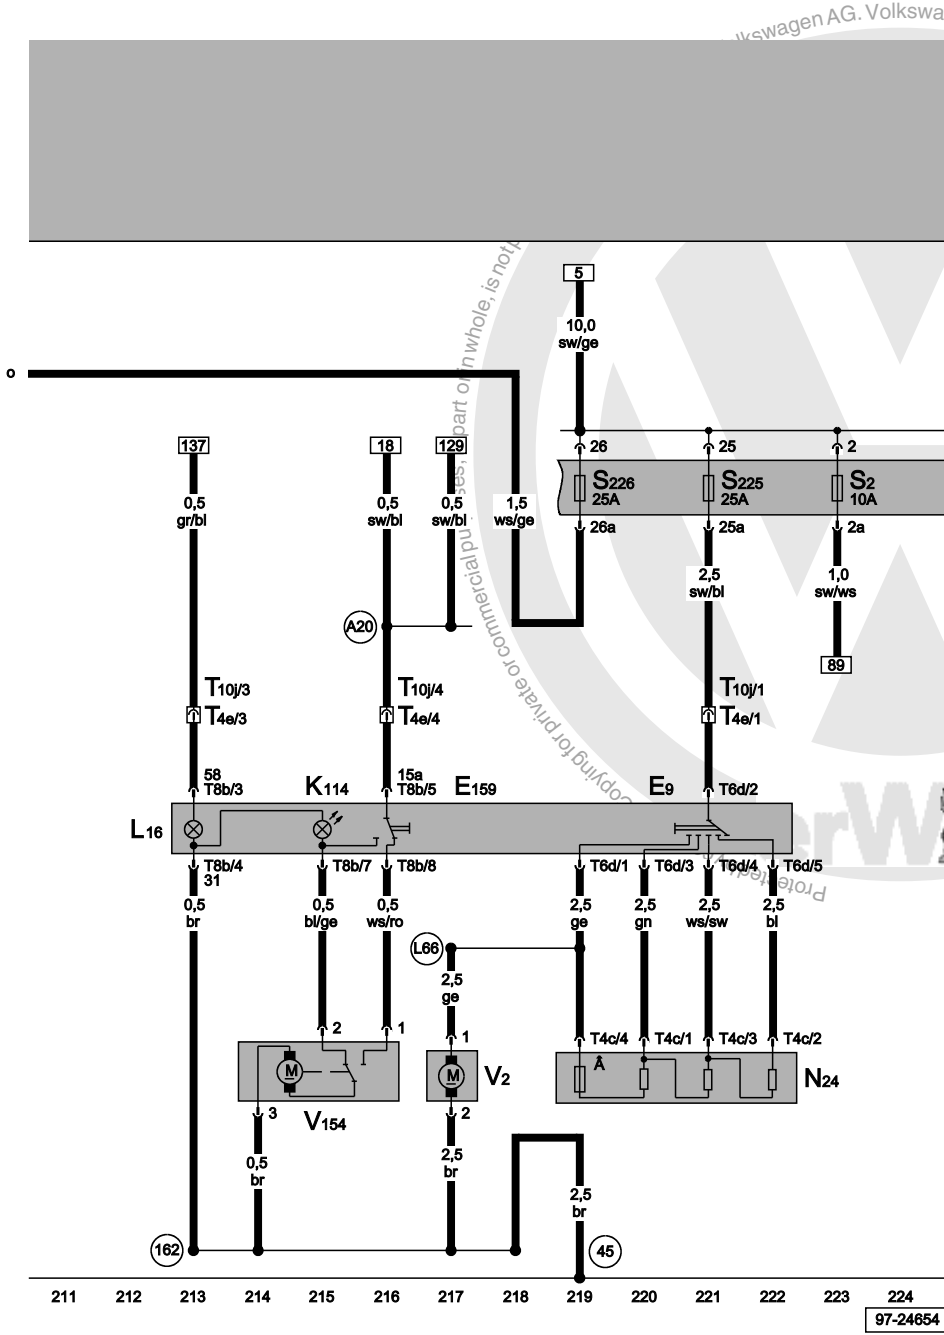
lkswagen AG. Volkswa

o

5

10,0
sw/ge

in whole, is not

part or

26
S226
25A
26a

25
S225
25A
25a

2
S2
10A
2a

137

0,5
gr/bl

18

0,5
sw/bl

129

0,5
sw/bl

1,5
ws/ge

2,5
sw/bl

1,0
sw/ws

89

A20

commercial purposes,

T10j/3
T4e/3

T10j/4
T4e/4

T10j/1
T4e/1

copying for private or

58
T8b/3

K114

15a
T8b/5

E159

E9

T6d/2

L16

T8b/4
31

T8b/7

T8b/8

T6d/1

T6d/3

T6d/4

T6d/5

Protected

0,5
br

0,5
bl/ge

0,5
ws/ro

2,5
ge

2,5
gn

2,5
ws/sw

2,5
bl

L66

2,5
ge

2

1

1

T4c/4

T4c/1

T4c/3

T4c/2

M

M

V2

N24

3

V154

2

0,5
br

2,5
br

2,5
br

162

45

211 212 213 214 215 216 217 218 219 220 221 222 223 224

97-24654